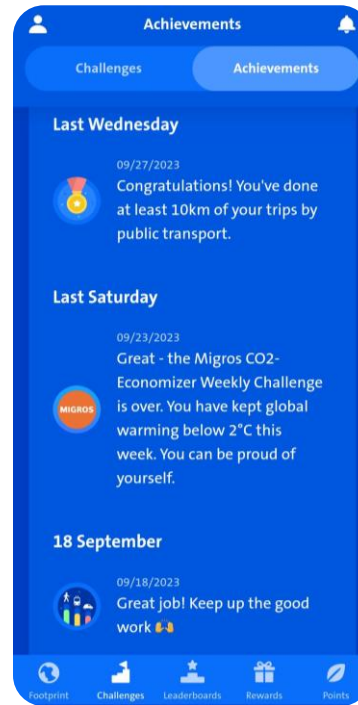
Achievements

Challenges

Achievements

Last Wednesday

09/27/2023

Congratulations! You've done at least 10km of your trips by public transport.

Last Saturday

09/23/2023

MIGROS

Great - the Migros CO2-Economizer Weekly Challenge is over. You have kept global warming below 2°C this week. You can be proud of yourself.

18 September

09/18/2023

Great job! Keep up the good work 🙌

Footprint

Challenges

Leaderboards

Rewards

Points